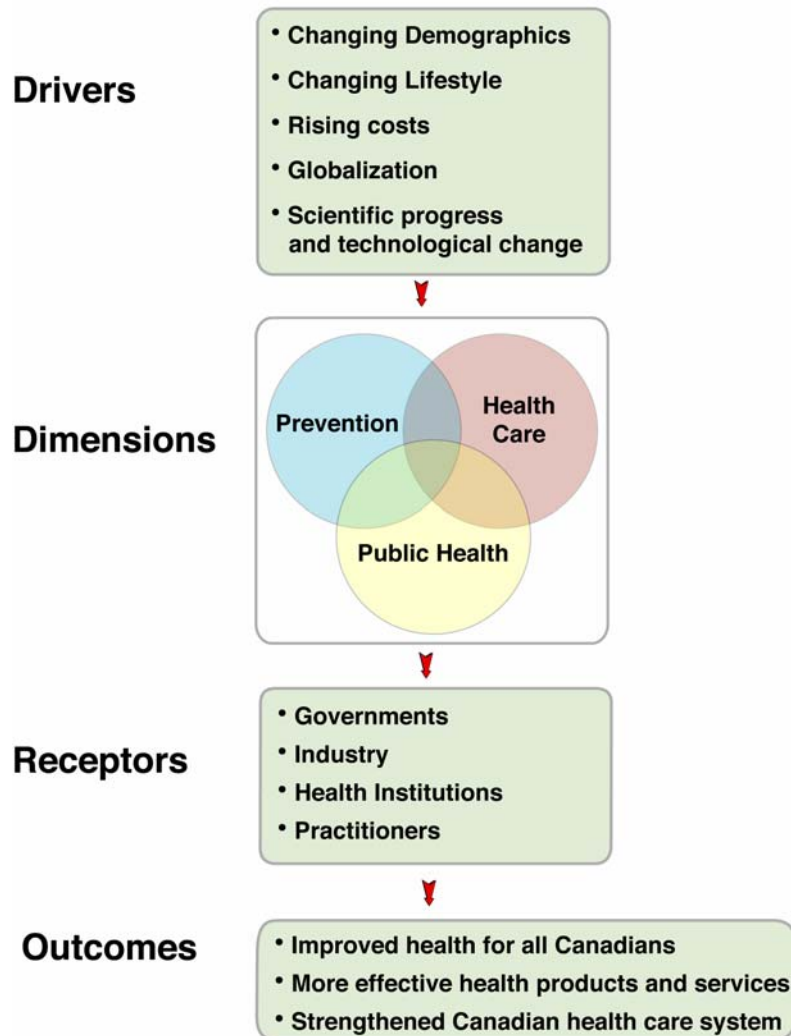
Drivers

• Changing Demographics
• Changing Lifestyle
• Rising costs
• Globalization
• Scientific progress and technological change

Dimensions

Prevention
Health Care
Public Health

Receptors

• Governments
• Industry
• Health Institutions
• Practitioners

Outcomes

• Improved health for all Canadians
• More effective health products and services
• Strengthened Canadian health care system